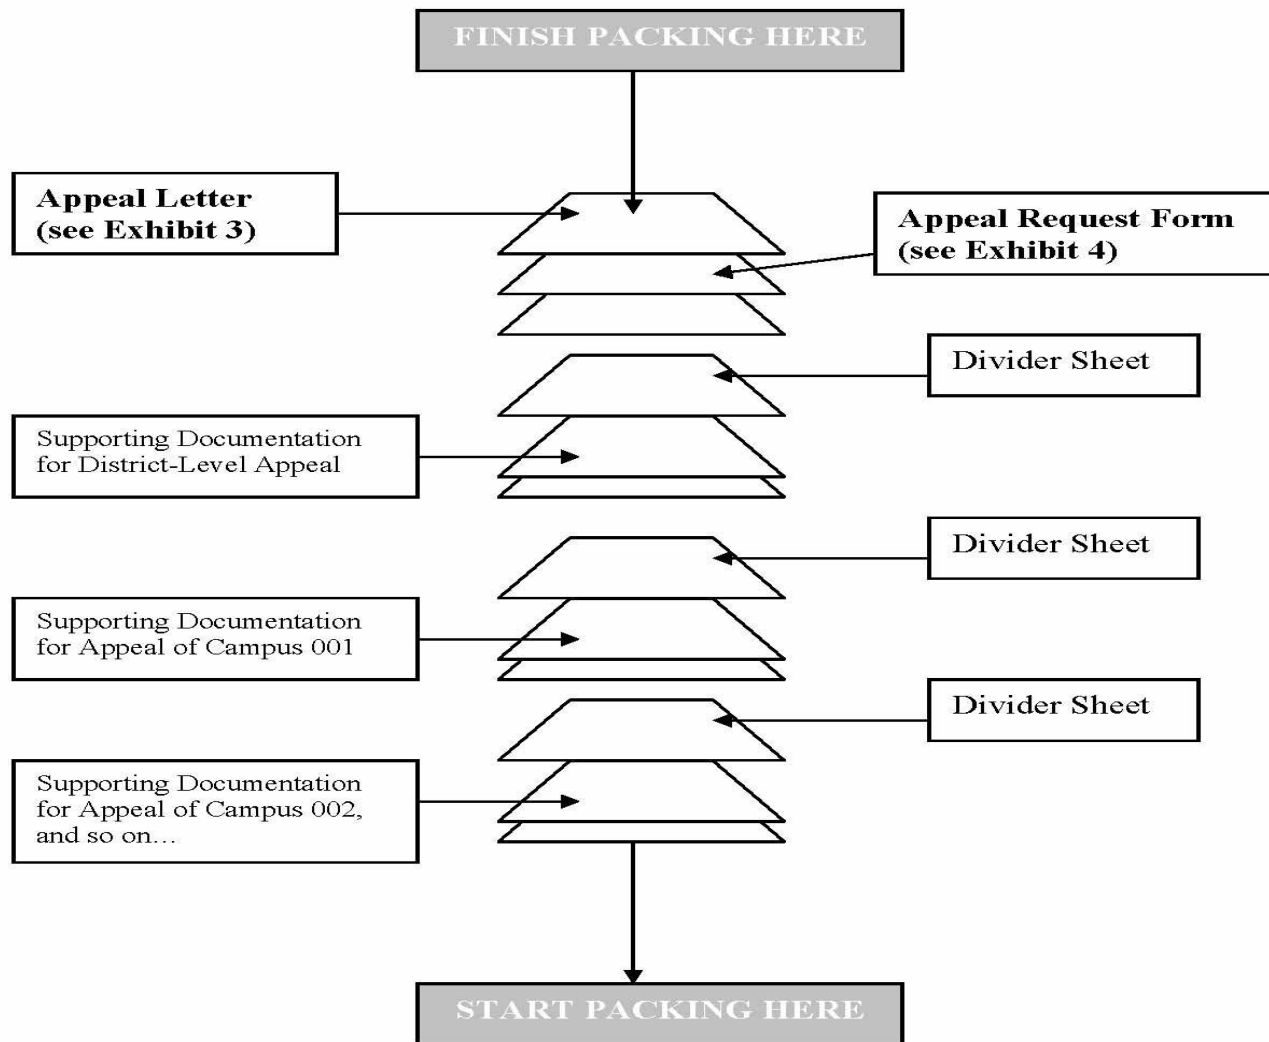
FINISH PACKING HERE

Appeal Letter (see Exhibit 3)

Appeal Request Form (see Exhibit 4)

Divider Sheet

Supporting Documentation for District-Level Appeal

Divider Sheet

Supporting Documentation for Appeal of Campus 001

Divider Sheet

Supporting Documentation for Appeal of Campus 002, and so on…

START PACKING HERE